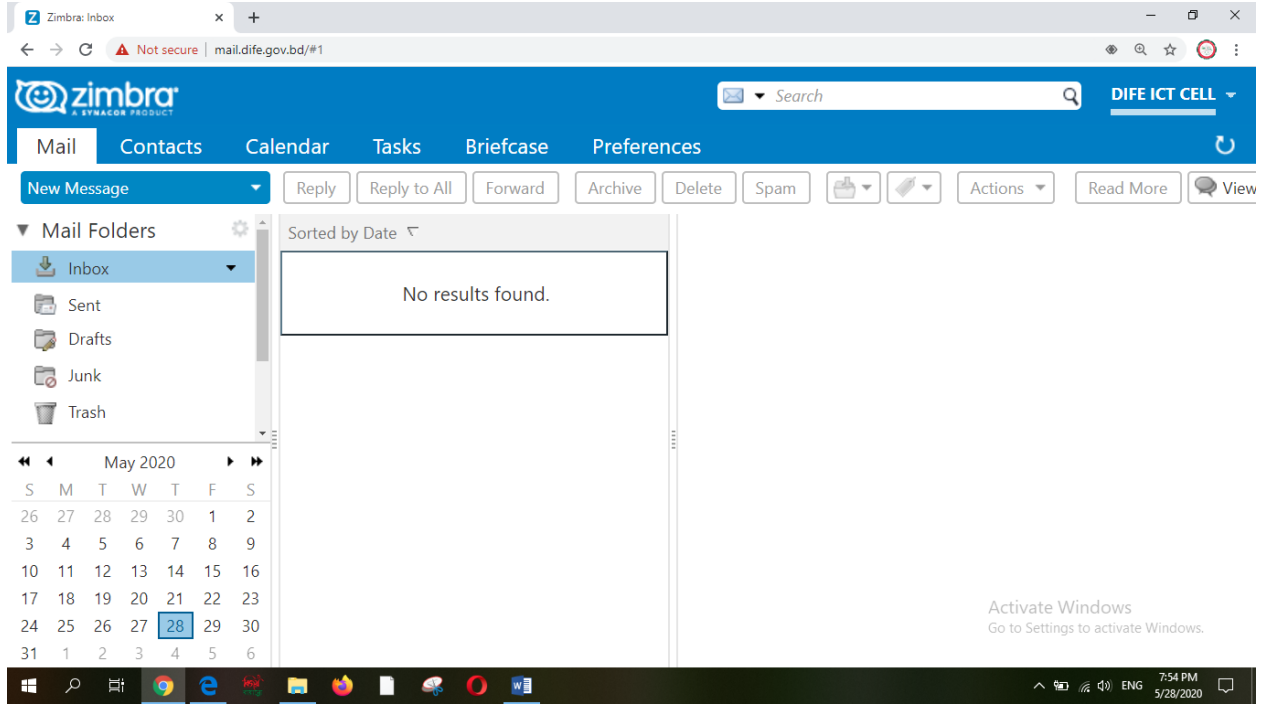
Zimbra: Inbox

Not secure | mail.dife.gov.bd/#1

zimbra
A SYNACOR PRODUCT

Search

DIFE ICT CELL

Mail Contacts Calendar Tasks Briefcase Preferences

New Message

Reply Reply to All Forward Archive Delete Spam Actions Read More View

Mail Folders

Inbox
Sent
Drafts
Junk
Trash

Sorted by Date

No results found.

May 2020

| S | M | T | W | T | F | S |
|---|---|---|---|---|---|---|
| 26 | 27 | 28 | 29 | 30 | 1 | 2 |
| 3 | 4 | 5 | 6 | 7 | 8 | 9 |
| 10 | 11 | 12 | 13 | 14 | 15 | 16 |
| 17 | 18 | 19 | 20 | 21 | 22 | 23 |
| 24 | 25 | 26 | 27 | 28 | 29 | 30 |
| 31 | 1 | 2 | 3 | 4 | 5 | 6 |

Activate Windows
Go to Settings to activate Windows.

ENG 7:54 PM 5/28/2020